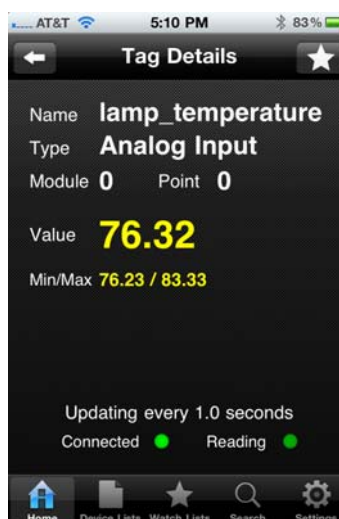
AT&T 5:10 PM 83%

Tag Details

Name lamp_temperature
Type Analog Input
Module 0 Point 0

Value 76.32

Min/Max 76.23 / 83.33

Updating every 1.0 seconds
Connected Reading

Home Device Lists Watch Lists Search Settings